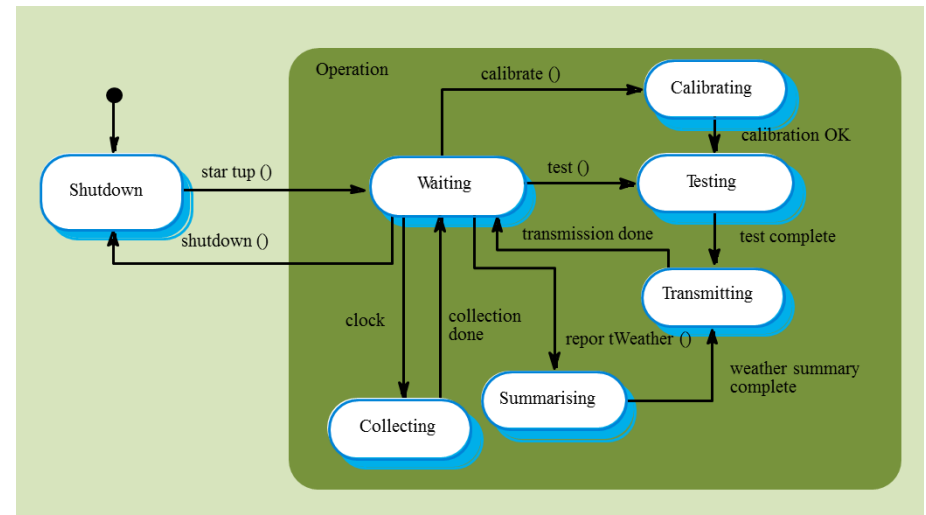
Operation

calibrate ()

Calibrating

calibration OK

Shutdown

star tup ()

Waiting

test ()

Testing

shutdown ()

transmission done

test complete

Transmitting

clock

collection done

repor tWeather ()

weather summary complete

Summarising

Collecting